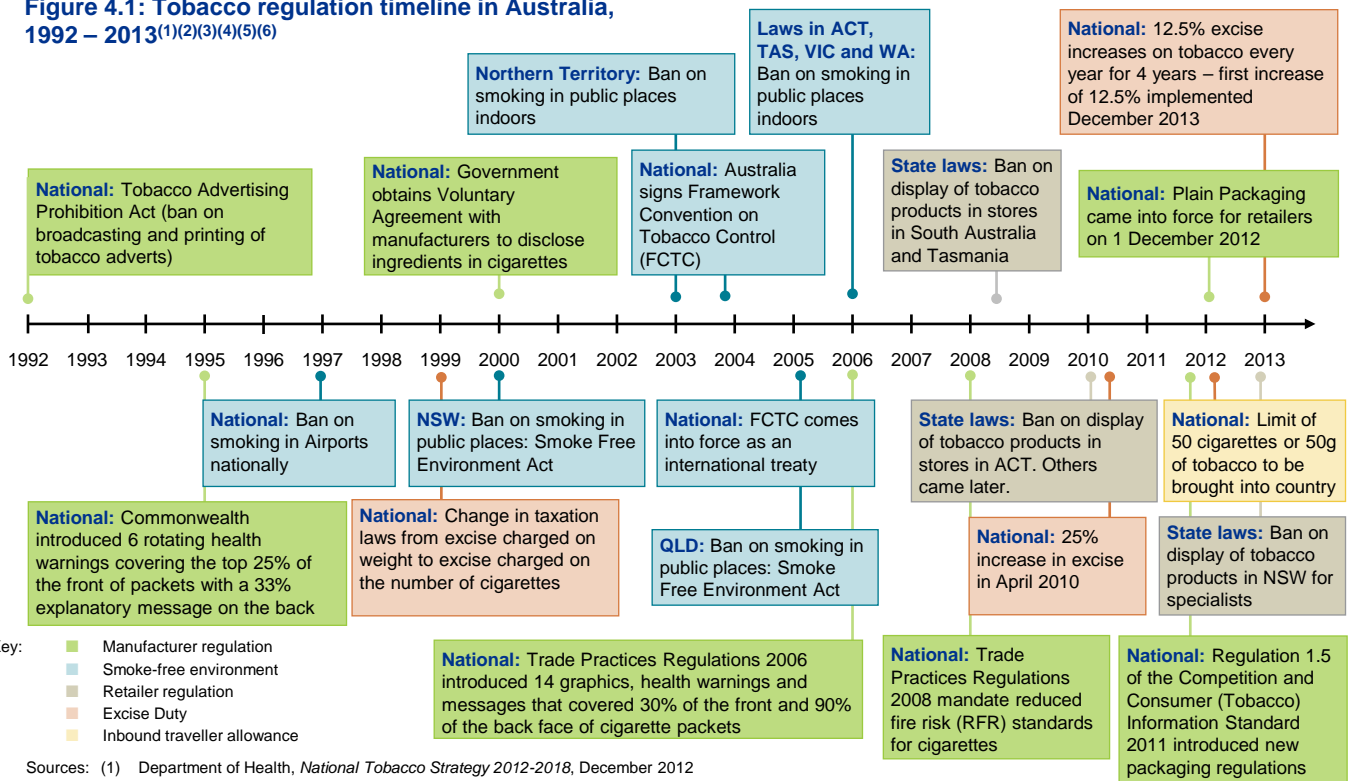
Figure 4.1: Tobacco regulation timeline in Australia, 1992 – 2013$^{(1)(2)(3)(4)(5)(6)}$

National: Tobacco Advertising Prohibition Act (ban on broadcasting and printing of tobacco adverts)

National: Government obtains Voluntary Agreement with manufacturers to disclose ingredients in cigarettes

Northern Territory: Ban on smoking in public places indoors

National: Australia signs Framework Convention on Tobacco Control (FCTC)

Laws in ACT, TAS, VIC and WA: Ban on smoking in public places indoors

State laws: Ban on display of tobacco products in stores in South Australia and Tasmania

National: 12.5% excise increases on tobacco every year for 4 years – first increase of 12.5% implemented December 2013

National: Plain Packaging came into force for retailers on 1 December 2012

1992 1993 1994 1995 1996 1997 1998 1999 2000 2001 2002 2003 2004 2005 2006 2007 2008 2009 2010 2011 2012 2013

National: Ban on smoking in Airports nationally

NSW: Ban on smoking in public places: Smoke Free Environment Act

National: FCTC comes into force as an international treaty

State laws: Ban on display of tobacco products in stores in ACT. Others came later.

National: Limit of 50 cigarettes or 50g of tobacco to be brought into country

National: Commonwealth introduced 6 rotating health warnings covering the top 25% of the front of packets with a 33% explanatory message on the back

National: Change in taxation laws from excise charged on weight to excise charged on the number of cigarettes

QLD: Ban on smoking in public places: Smoke Free Environment Act

National: 25% increase in excise in April 2010

State laws: Ban on display of tobacco products in NSW for specialists

ey: Manufacturer regulation
Smoke-free environment
Retailer regulation
Excise Duty
Inbound traveller allowance

National: Trade Practices Regulations 2006 introduced 14 graphics, health warnings and messages that covered 30% of the front and 90% of the back face of cigarette packets

National: Trade Practices Regulations 2008 mandate reduced fire risk (RFR) standards for cigarettes

National: Regulation 1.5 of the Competition and Consumer (Tobacco) Information Standard 2011 introduced new packaging regulations

Sources: (1) Department of Health, National Tobacco Strategy 2012-2018, December 2012